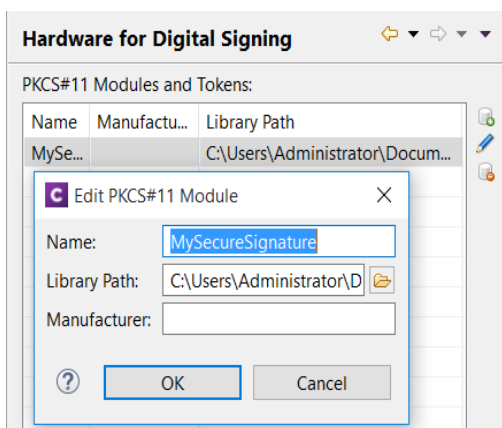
Hardware for Digital Signing

PKCS#11 Modules and Tokens:

| Name | Manufactu... | Library Path |
|---|---|---|
| MySe... | | C:\Users\Administrator\Docum... |

C Edit PKCS#11 Module

Name: MySecureSignature

Library Path: C:\Users\Administrator\D

Manufacturer:

?

OK

Cancel